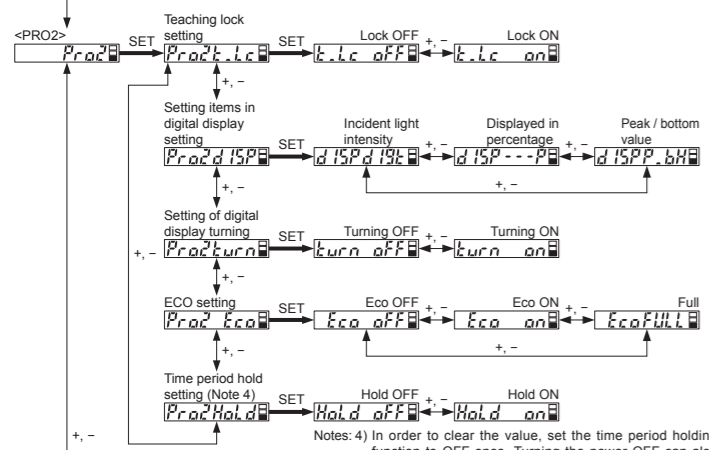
<PRO2>
Pro2
SET
Teaching lock setting
Pro2t_Lc
SET
Lock OFF
t_Lc oFF
+, –
Lock ON
t_Lc on
+, –
Setting items in digital display setting
Pro2dISP
SET
Incident light intensity
dISPdIGt
+, –
Displayed in percentage
dISP---P
+, –
Peak / bottom value
dISPP_bH
+, –
+, –
Setting of digital display turning
Pro2turn
SET
Turning OFF
turn oFF
+, –
Turning ON
turn on
+, –
+, –
ECO setting
Pro2 Eco
SET
Eco OFF
Eco oFF
+, –
Eco ON
Eco on
+, –
Full
EcoFULL
+, –
+, –
Time period hold setting (Note 4)
Pro2HoLd
SET
Hold OFF
HoLd oFF
+, –
Hold ON
HoLd on
+, –
Notes: 4) In order to clear the value, set the time period holdin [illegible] function to OFF once. Turning the power OFF can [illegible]